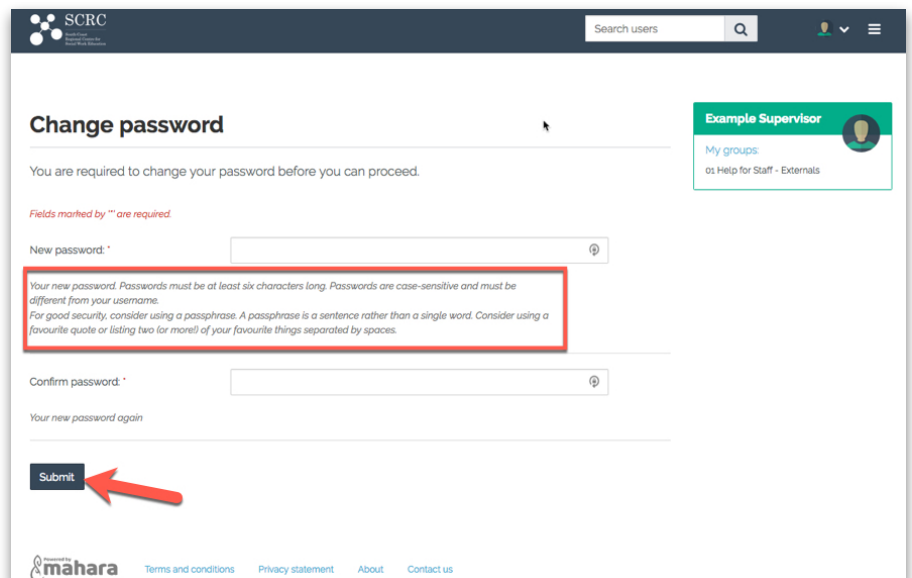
SCRC
South Coast Regional Centre for Social Work Education

Search users

Change password

You are required to change your password before you can proceed.

Fields marked by '*' are required.

New password: *

Your new password. Passwords must be at least six characters long. Passwords are case-sensitive and must be different from your username.
For good security, consider using a passphrase. A passphrase is a sentence rather than a single word. Consider using a favourite quote or listing two (or more!) of your favourite things separated by spaces.

Confirm password: *

Your new password again

Submit

Example Supervisor

My groups:

01 Help for Staff - Externals

Powered by mahara

Terms and conditions

Privacy statement

About

Contact us